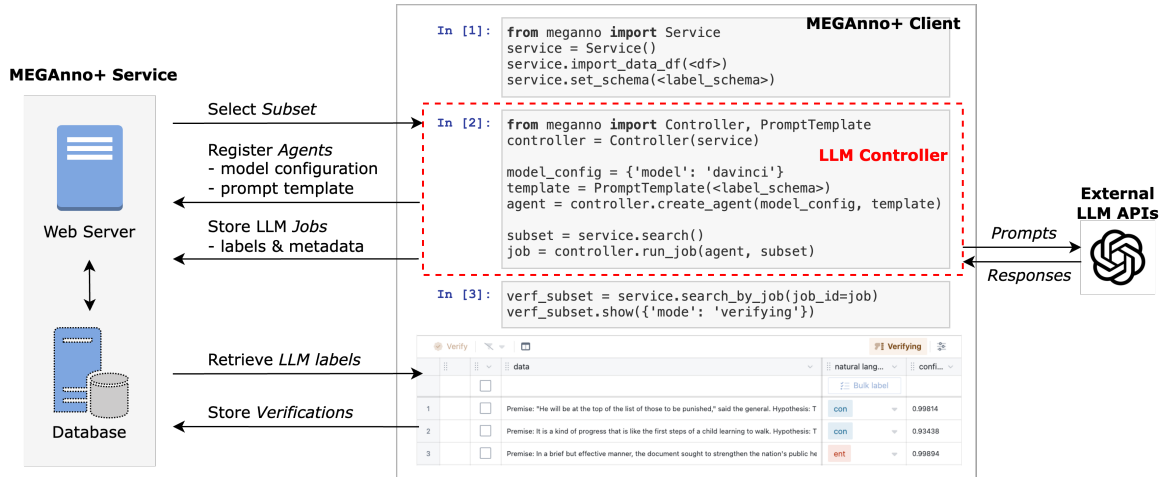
MEGAnno+ Service

Web Server

Database

Select *Subset*

Register *Agents*
- model configuration
- prompt template

Store LLM *Jobs*
- labels & metadata

Retrieve *LLM labels*

Store *Verifications*

MEGAnno+ Client

In [1]:
from meganno import Service
service = Service()
service.import_data_df(<df>)
service.set_schema(<label_schema>)

LLM Controller

In [2]:
from meganno import Controller, PromptTemplate
controller = Controller(service)

model_config = {'model': 'davinci'}
template = PromptTemplate(<label_schema>)
agent = controller.create_agent(model_config, template)

subset = service.search()
job = controller.run_job(agent, subset)

In [3]:
verf_subset = service.search_by_job(job_id=job)
verf_subset.show({'mode': 'verifying'})

External LLM APIs

*Prompts*

*Responses*

Verify | Verifying

| | | data | natural lang... | confi... |
|---|---|---|---|---|
| | | | Bulk label | |
| 1 | | Premise: "He will be at the top of the list of those to be punished," said the general. Hypothesis: T | con | 0.99814 |
| 2 | | Premise: It is a kind of progress that is like the first steps of a child learning to walk. Hypothesis: T | con | 0.93438 |
| 3 | | Premise: In a brief but effective manner, the document sought to strengthen the nation's public he | ent | 0.99894 |